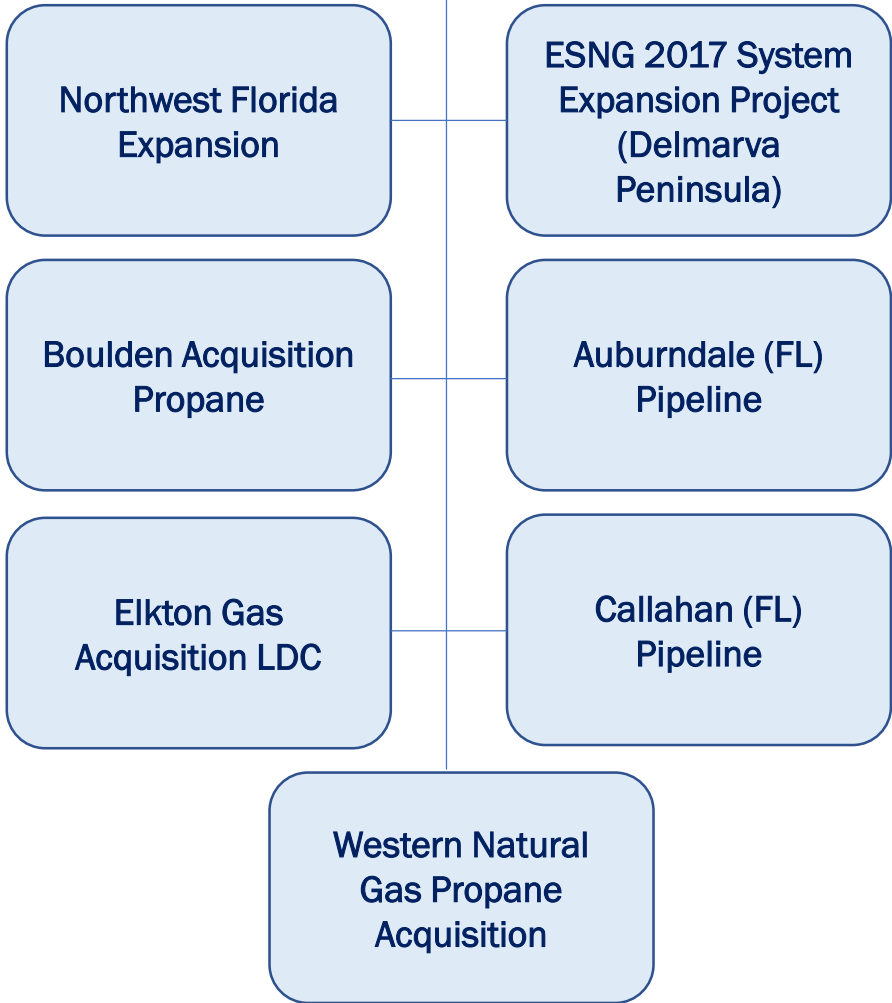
Northwest Florida Expansion

ESNG 2017 System Expansion Project (Delmarva Peninsula)

Boulden Acquisition Propane

Auburndale (FL) Pipeline

Elkton Gas Acquisition LDC

Callahan (FL) Pipeline

Western Natural Gas Propane Acquisition